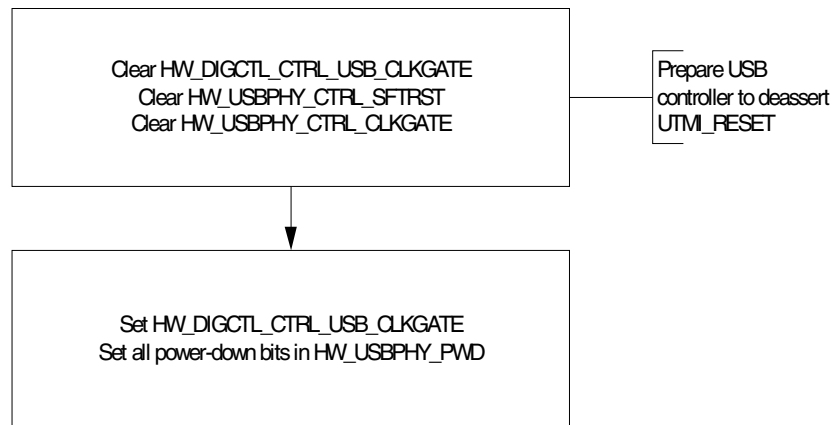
Clear HW_DIGCTL_CTRL_USB_CLKGATE
Clear HW_USBPHY_CTRL_SFTRST
Clear HW_USBPHY_CTRL_CLKGATE

Prepare USB controller to deassert UTMI_RESET

Set HW_DIGCTL_CTRL_USB_CLKGATE
Set all power-down bits in HW_USBPHY_PWD